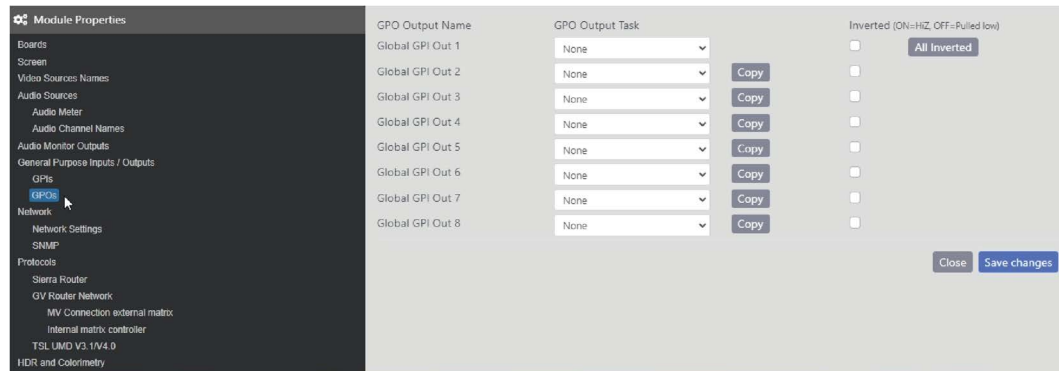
Module Properties
Boards
Screen
Video Sources Names
Audio Sources
Audio Meter
Audio Channel Names
Audio Monitor Outputs
General Purpose Inputs / Outputs
GPIs
GPOs
Network
Network Settings
SNMP
Protocols
Sierra Router
GV Router Network
MV Connection external matrix
Internal matrix controller
TSL UMD V3.1/V4.0
HDR and Colorimetry

| GPO Output Name | GPO Output Task | | Inverted (ON=HiZ, OFF=Pulled low) |
|---|---|---|---|
| Global GPI Out 1 | None | | All Inverted |
| Global GPI Out 2 | None | Copy | |
| Global GPI Out 3 | None | Copy | |
| Global GPI Out 4 | None | Copy | |
| Global GPI Out 5 | None | Copy | |
| Global GPI Out 6 | None | Copy | |
| Global GPI Out 7 | None | Copy | |
| Global GPI Out 8 | None | Copy | |

Close Save changes